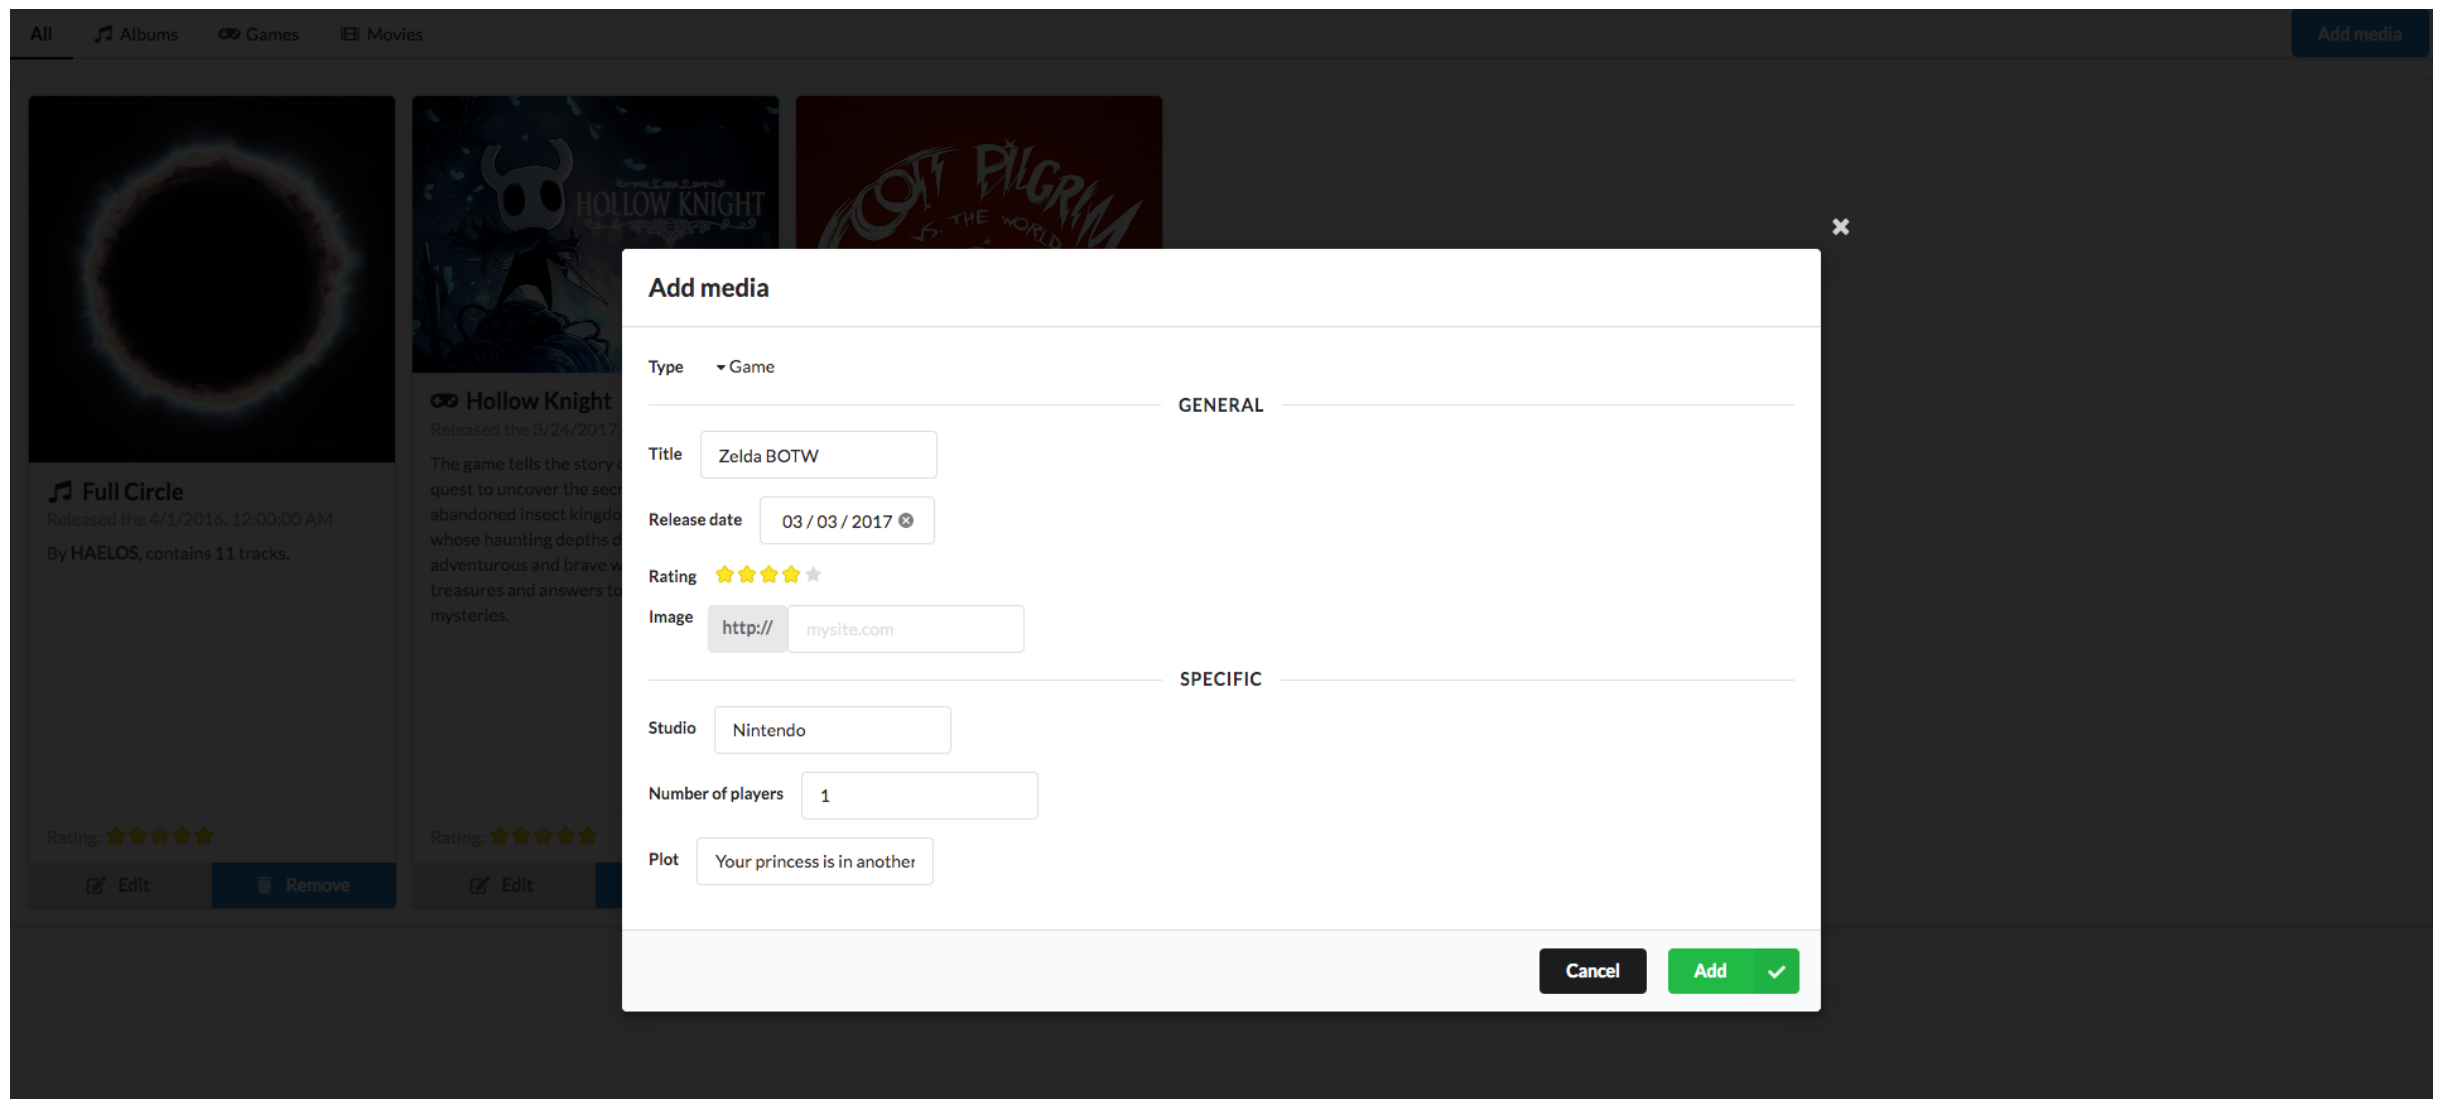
All Albums Games Movies

Add media

HOLLOW KNIGHT

SCOTT PILGRIM VS. THE WORLD

Full Circle
Released the 4/1/2016, 12:00:00 AM
By HAELOS, contains 11 tracks.

Rating:
Edit
Remove

Hollow Knight
Released the 3/24/2017
The game tells the story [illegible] quest to uncover the sec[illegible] abandoned insect kingdo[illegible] whose haunting depths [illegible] adventurous and brave w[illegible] treasures and answers to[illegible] mysteries.

Rating:
Edit

Add media

Type Game

GENERAL

Title Zelda BOTW

Release date 03 / 03 / 2017

Rating

Image http:// mysite.com

SPECIFIC

Studio Nintendo

Number of players 1

Plot Your princess is in another

Cancel Add